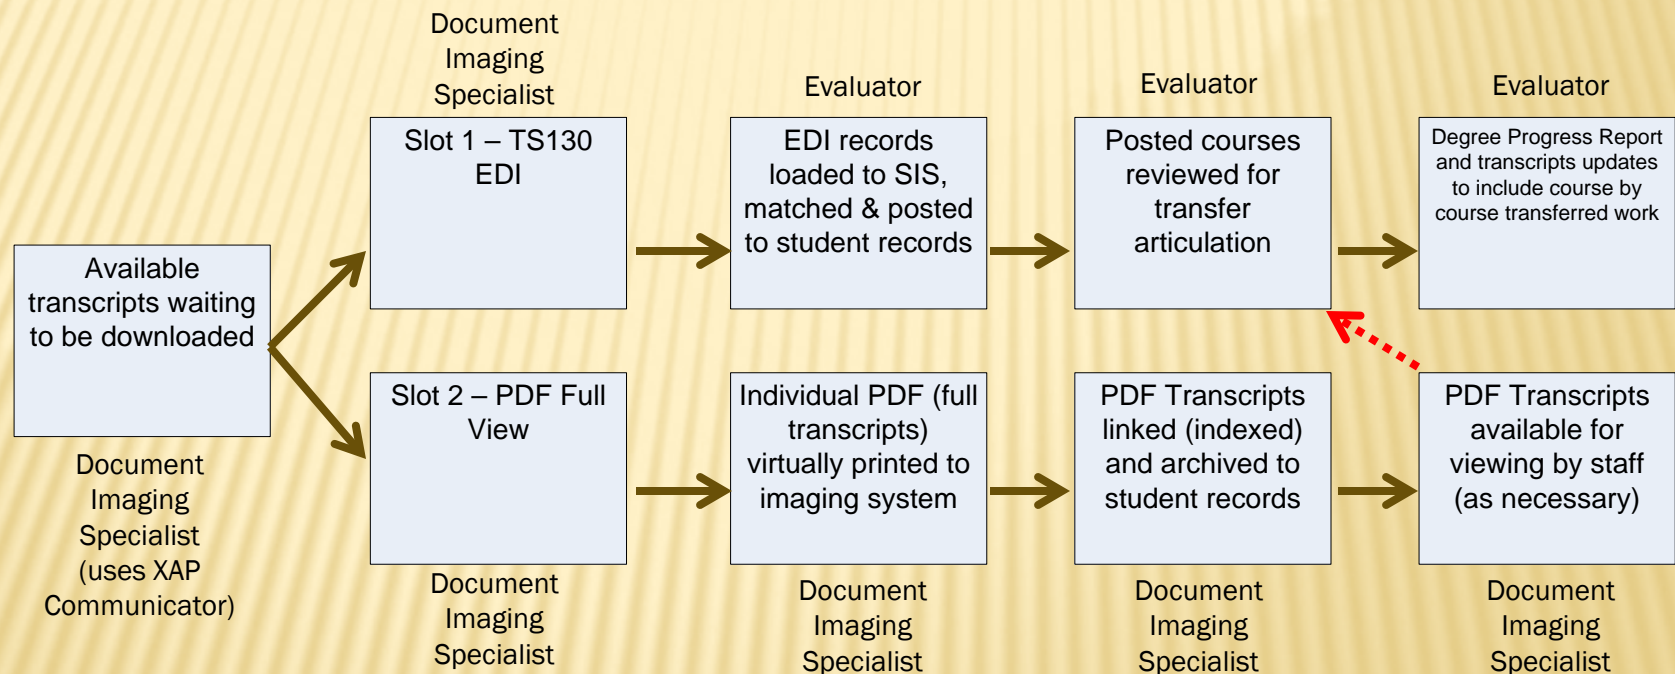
Available transcripts waiting to be downloaded

Document Imaging Specialist (uses XAP Communicator)

Document Imaging Specialist

Slot 1 – TS130 EDI

Slot 2 – PDF Full View

Document Imaging Specialist

Evaluator

EDI records loaded to SIS, matched & posted to student records

Individual PDF (full transcripts) virtually printed to imaging system

Document Imaging Specialist

Evaluator

Posted courses reviewed for transfer articulation

PDF Transcripts linked (indexed) and archived to student records

Document Imaging Specialist

Evaluator

Degree Progress Report and transcripts updates to include course by course transferred work

PDF Transcripts available for viewing by staff (as necessary)

Document Imaging Specialist